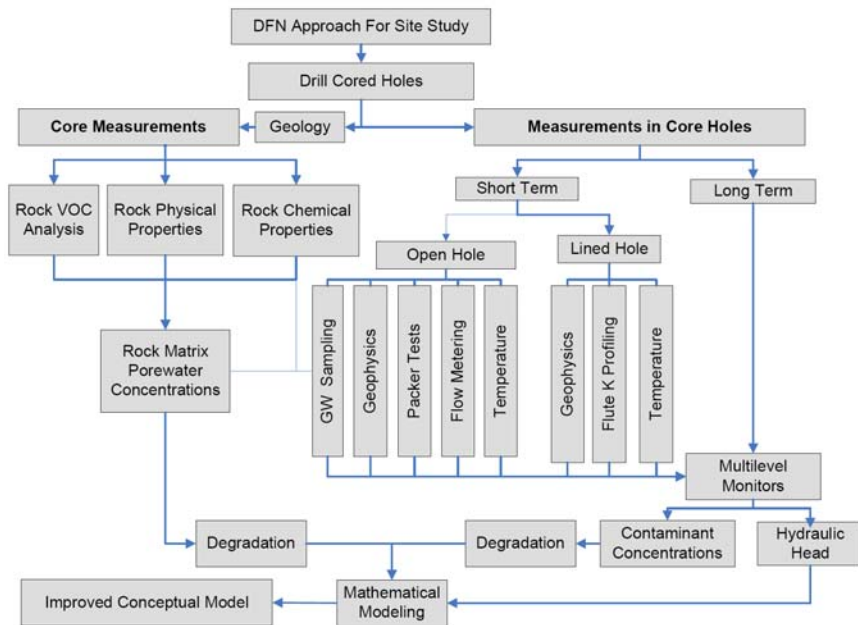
DFN Approach For Site Study

Drill Cored Holes

Core Measurements

Geology

Measurements in Core Holes

Rock VOC Analysis

Rock Physical Properties

Rock Chemical Properties

Short Term

Long Term

Open Hole

Lined Hole

GW Sampling

Geophysics

Packer Tests

Flow Metering

Temperature

Geophysics

Flute K Profiling

Temperature

Rock Matrix Porewater Concentrations

Multilevel Monitors

Degradation

Degradation

Contaminant Concentrations

Hydraulic Head

Improved Conceptual Model

Mathematical Modeling